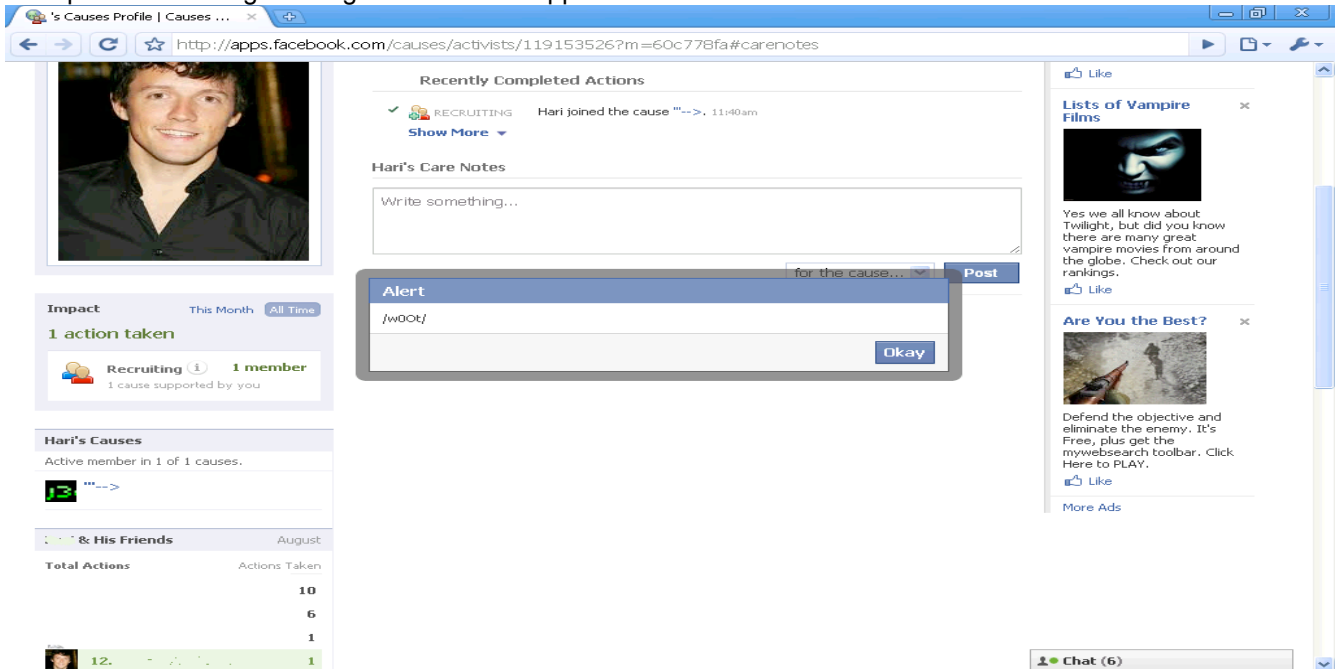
's Causes Profile | Causes ...

http://apps.facebook.com/causes/activists/119153526?m=60c778fa#carenotes

Recently Completed Actions

RECRUITING Hari joined the cause '"-->. 11:40am

Show More

Hari's Care Notes

Write something...

for the cause... Post

Alert

/w00t/

Okay

Impact This Month All Time

1 action taken

Recruiting 1 member

1 cause supported by you

Hari's Causes

Active member in 1 of 1 causes.

'"-->

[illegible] & His Friends August

Total Actions Actions Taken

10

6

1

12. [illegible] 1

Like

Lists of Vampire Films

Yes we all know about Twilight, but did you know there are many great vampire movies from around the globe. Check out our rankings.

Like

Are You the Best?

Defend the objective and eliminate the enemy. It's Free, plus get the mywebsearch toolbar. Click Here to PLAY.

Like

More Ads

Chat (6)